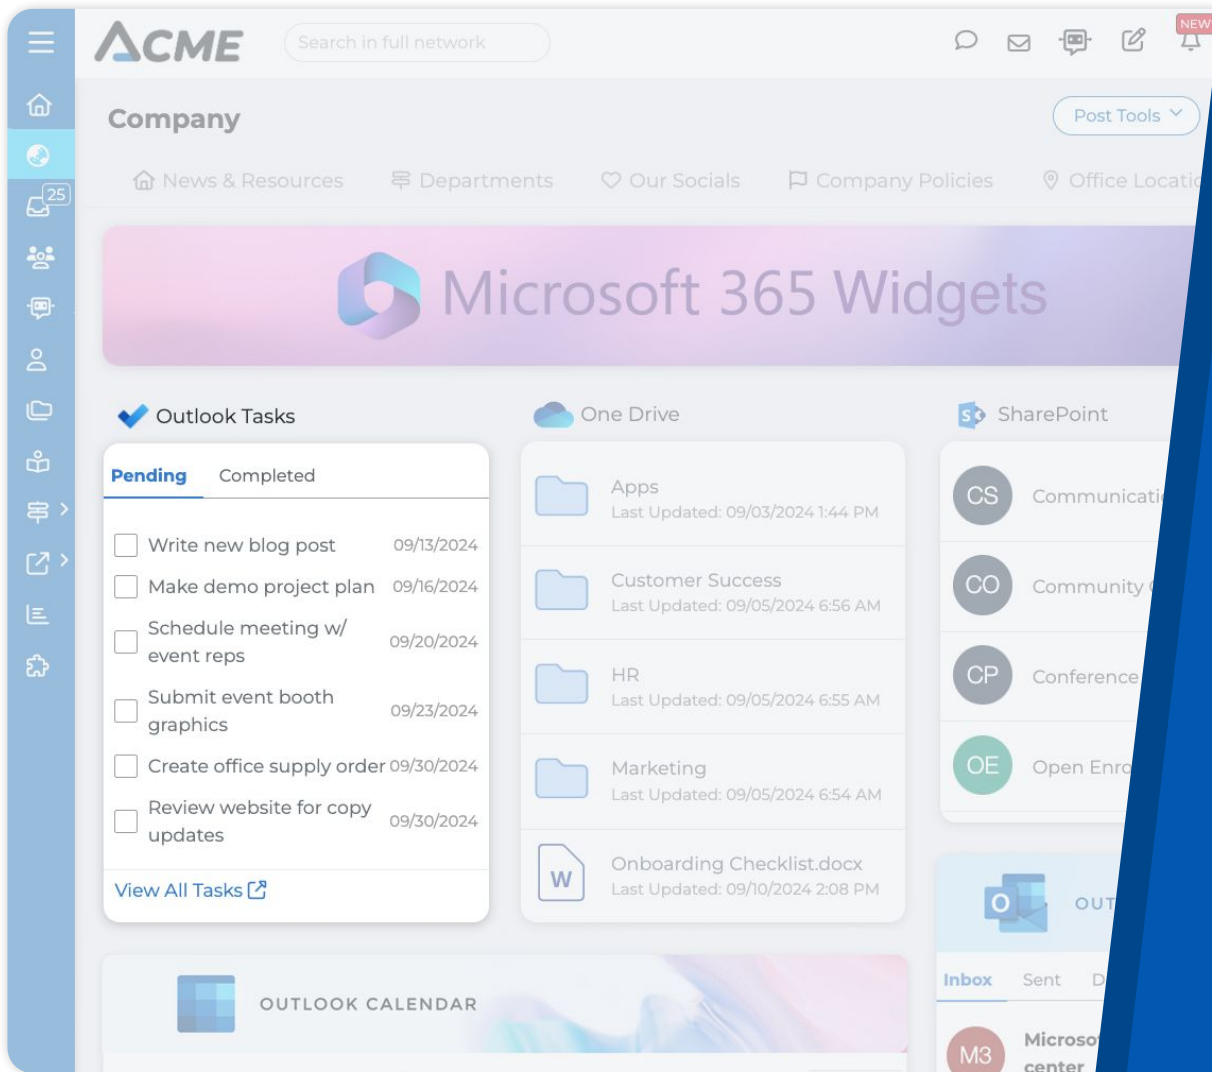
ACME

Search in full network

NEW

25

Company

Post Tools

News & Resources Departments Our Socials Company Policies Office Locati

Microsoft 365 Widgets

Outlook Tasks

Pending Completed

| | | |
|---|---|---|
| ☐ | Write new blog post | 09/13/2024 |
| ☐ | Make demo project plan | 09/16/2024 |
| ☐ | Schedule meeting w/ event reps | 09/20/2024 |
| ☐ | Submit event booth graphics | 09/23/2024 |
| ☐ | Create office supply order | 09/30/2024 |
| ☐ | Review website for copy updates | 09/30/2024 |

View All Tasks

One Drive

Apps
Last Updated: 09/03/2024 1:44 PM

Customer Success
Last Updated: 09/05/2024 6:56 AM

HR
Last Updated: 09/05/2024 6:55 AM

Marketing
Last Updated: 09/05/2024 6:54 AM

W
Onboarding Checklist.docx
Last Updated: 09/10/2024 2:08 PM

SharePoint

CS Communicati

CO Community

CP Conference

OE Open Enro

OUT

Inbox Sent D

M3 Microso center

OUTLOOK CALENDAR